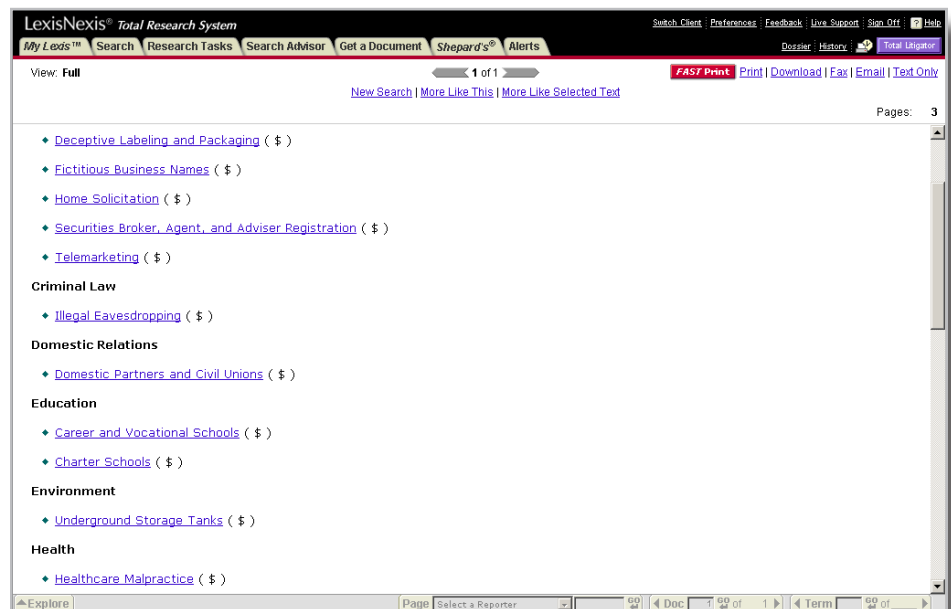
LexisNexis® Total Research System

Switch Client | Preferences | Feedback | Live Support | Sign Off | ? Help

My Lexis™ | Search | Research Tasks | Search Advisor | Get a Document | Shepard's® | Alerts

Dossier | History | Total Litigator

View: Full

1 of 1

FAST Print | Print | Download | Fax | Email | Text Only

New Search | More Like This | More Like Selected Text

Pages: 3

- Deceptive Labeling and Packaging ( $ )
- Fictitious Business Names ( $ )
- Home Solicitation ( $ )
- Securities Broker, Agent, and Adviser Registration ( $ )
- Telemarketing ( $ )

Criminal Law

- Illegal Eavesdropping ( $ )

Domestic Relations

- Domestic Partners and Civil Unions ( $ )

Education

- Career and Vocational Schools ( $ )
- Charter Schools ( $ )

Environment

- Underground Storage Tanks ( $ )

Health

- Healthcare Malpractice ( $ )

Explore | Page Select a Reporter | GO | Doc 1 GO of 1 | Term GO of